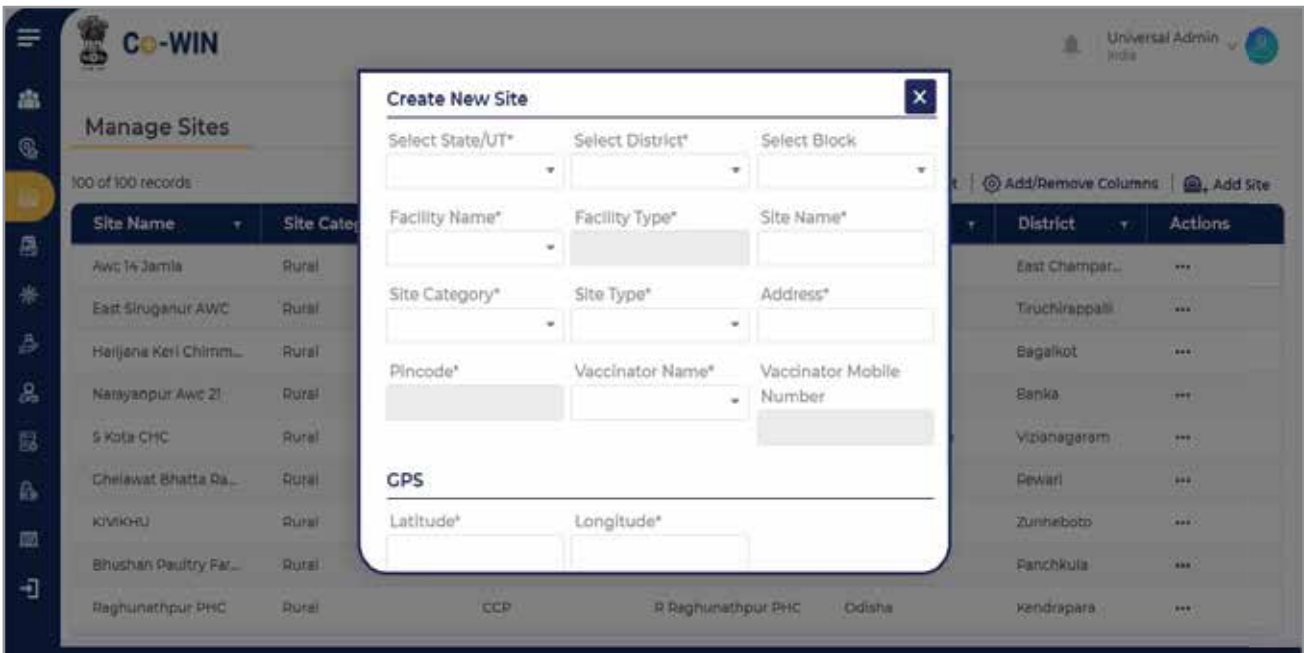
Co-WIN

Universal Admin
India

Manage Sites

100 of 100 records

Add/Remove Columns

Add Site

| Site Name | Site Categ | | | | District | Actions |
|---|---|---|---|---|---|---|
| Awc 14 Jamla | Rural | | | | East Champar... | ... |
| East Siruganur AWC | Rural | | | | Tiruchirappalli | ... |
| Harijana Keri Chimm... | Rural | | | | Bagalkot | ... |
| Narayanpur Awc 21 | Rural | | | | Banka | ... |
| S Kota CHC | Rural | | | | Vizianagaram | ... |
| Chelawat Bhatta Ra... | Rural | | | | Rewari | ... |
| KIVIKHU | Rural | | | | Zunheboto | ... |
| Bhushan Paultry Far... | Rural | | | | Panchkula | ... |
| Raghunathpur PHC | Rural | CCP | R Raghunathpur PHC | Odisha | Kendrapara | ... |

Create New Site

Select State/UT*

Select District*

Select Block

Facility Name*

Facility Type*

Site Name*

Site Category*

Site Type*

Address*

Pincode*

Vaccinator Name*

Vaccinator Mobile Number

GPS

Latitude*

Longitude*